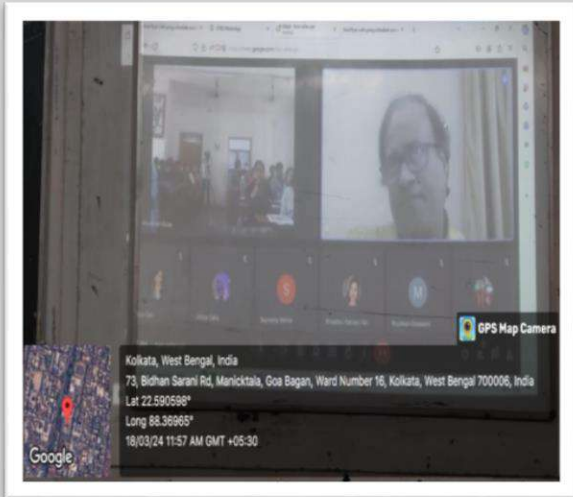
GPS Map Camera

Kolkata, West Bengal, India
73, Bidhan Sarani Rd, Manicktala, Goa Bagan, Ward Number 16, Kolkata, West Bengal 700006, India
Lat 22.590598°
Long 88.36965°
18/03/24 11:57 AM GMT +05:30

Google